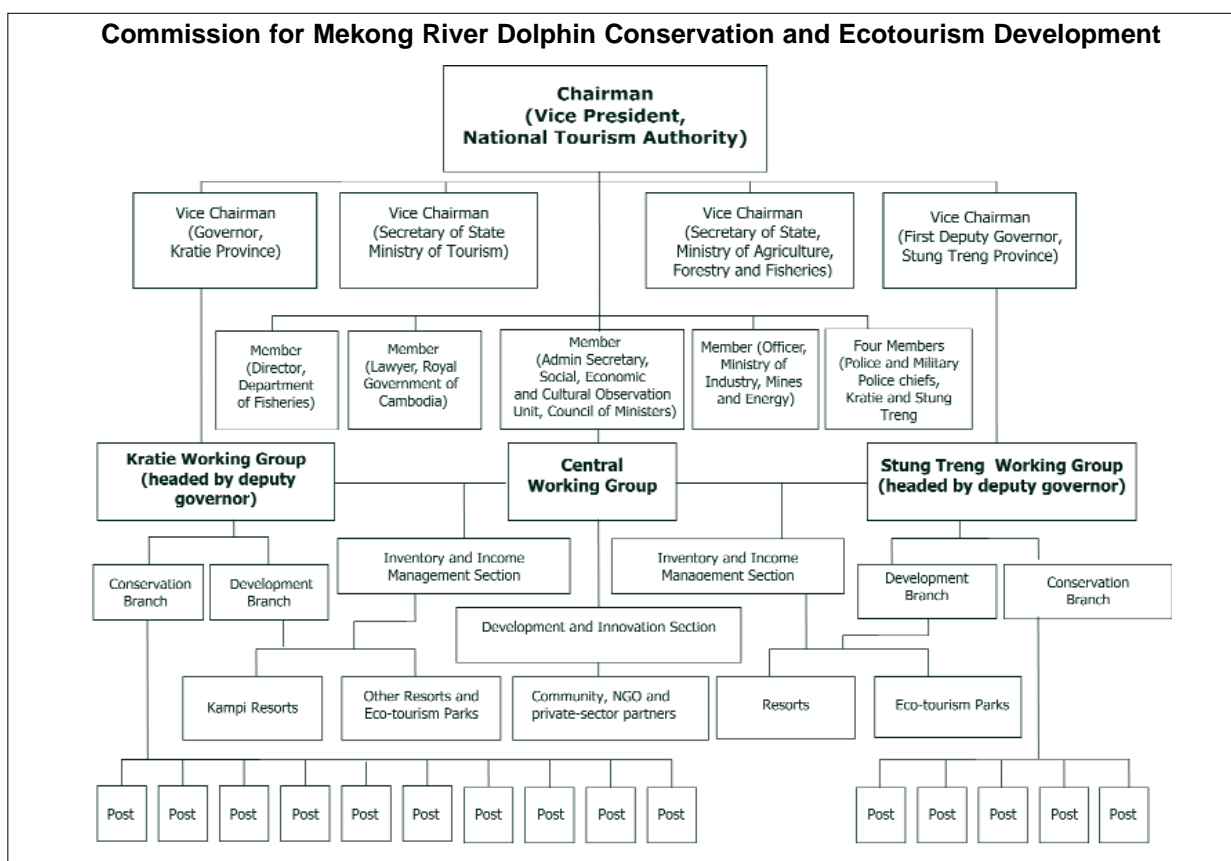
Commission for Mekong River Dolphin Conservation and Ecotourism Development

Chairman (Vice President, National Tourism Authority)

Vice Chairman (Governor, Kratie Province)

Vice Chairman (Secretary of State Ministry of Tourism)

Vice Chairman (Secretary of State, Ministry of Agriculture, Forestry and Fisheries)

Vice Chairman (First Deputy Governor, Stung Treng Province)

Member (Director, Department of Fisheries)

Member (Lawyer, Royal Government of Cambodia)

Member (Admin Secretary, Social, Economic and Cultural Observation Unit, Council of Ministers)

Member (Officer, Ministry of Industry, Mines and Energy)

Four Members (Police and Military Police chiefs, Kratie and Stung Treng

Kratie Working Group (headed by deputy governor)

Central Working Group

Stung Treng Working Group (headed by deputy governor)

Conservation Branch

Development Branch

Inventory and Income Management Section

Inventory and Income Management Section

Development Branch

Conservation Branch

Development and Innovation Section

Kampi Resorts

Other Resorts and Eco-tourism Parks

Community, NGO and private-sector partners

Resorts

Eco-tourism Parks

Post

Post

Post

Post

Post

Post

Post

Post

Post

Post

Post

Post

Post

Post

Post